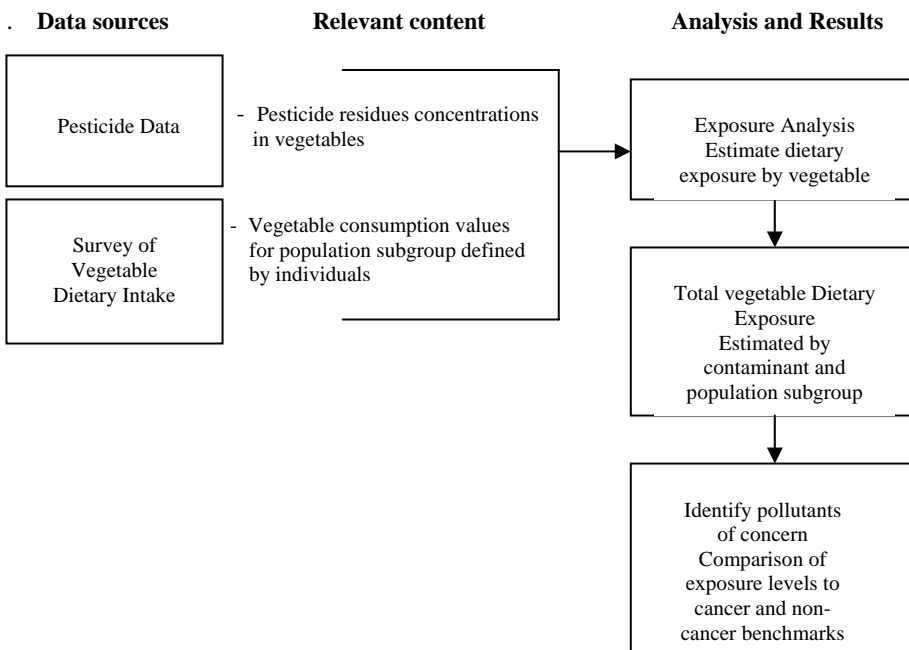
. Data sources

Relevant content

Analysis and Results

Pesticide Data

- Pesticide residues concentrations in vegetables

Survey of Vegetable Dietary Intake

- Vegetable consumption values for population subgroup defined by individuals

Exposure Analysis
Estimate dietary exposure by vegetable

Total vegetable Dietary Exposure
Estimated by contaminant and population subgroup

Identify pollutants of concern
Comparison of exposure levels to cancer and non-cancer benchmarks